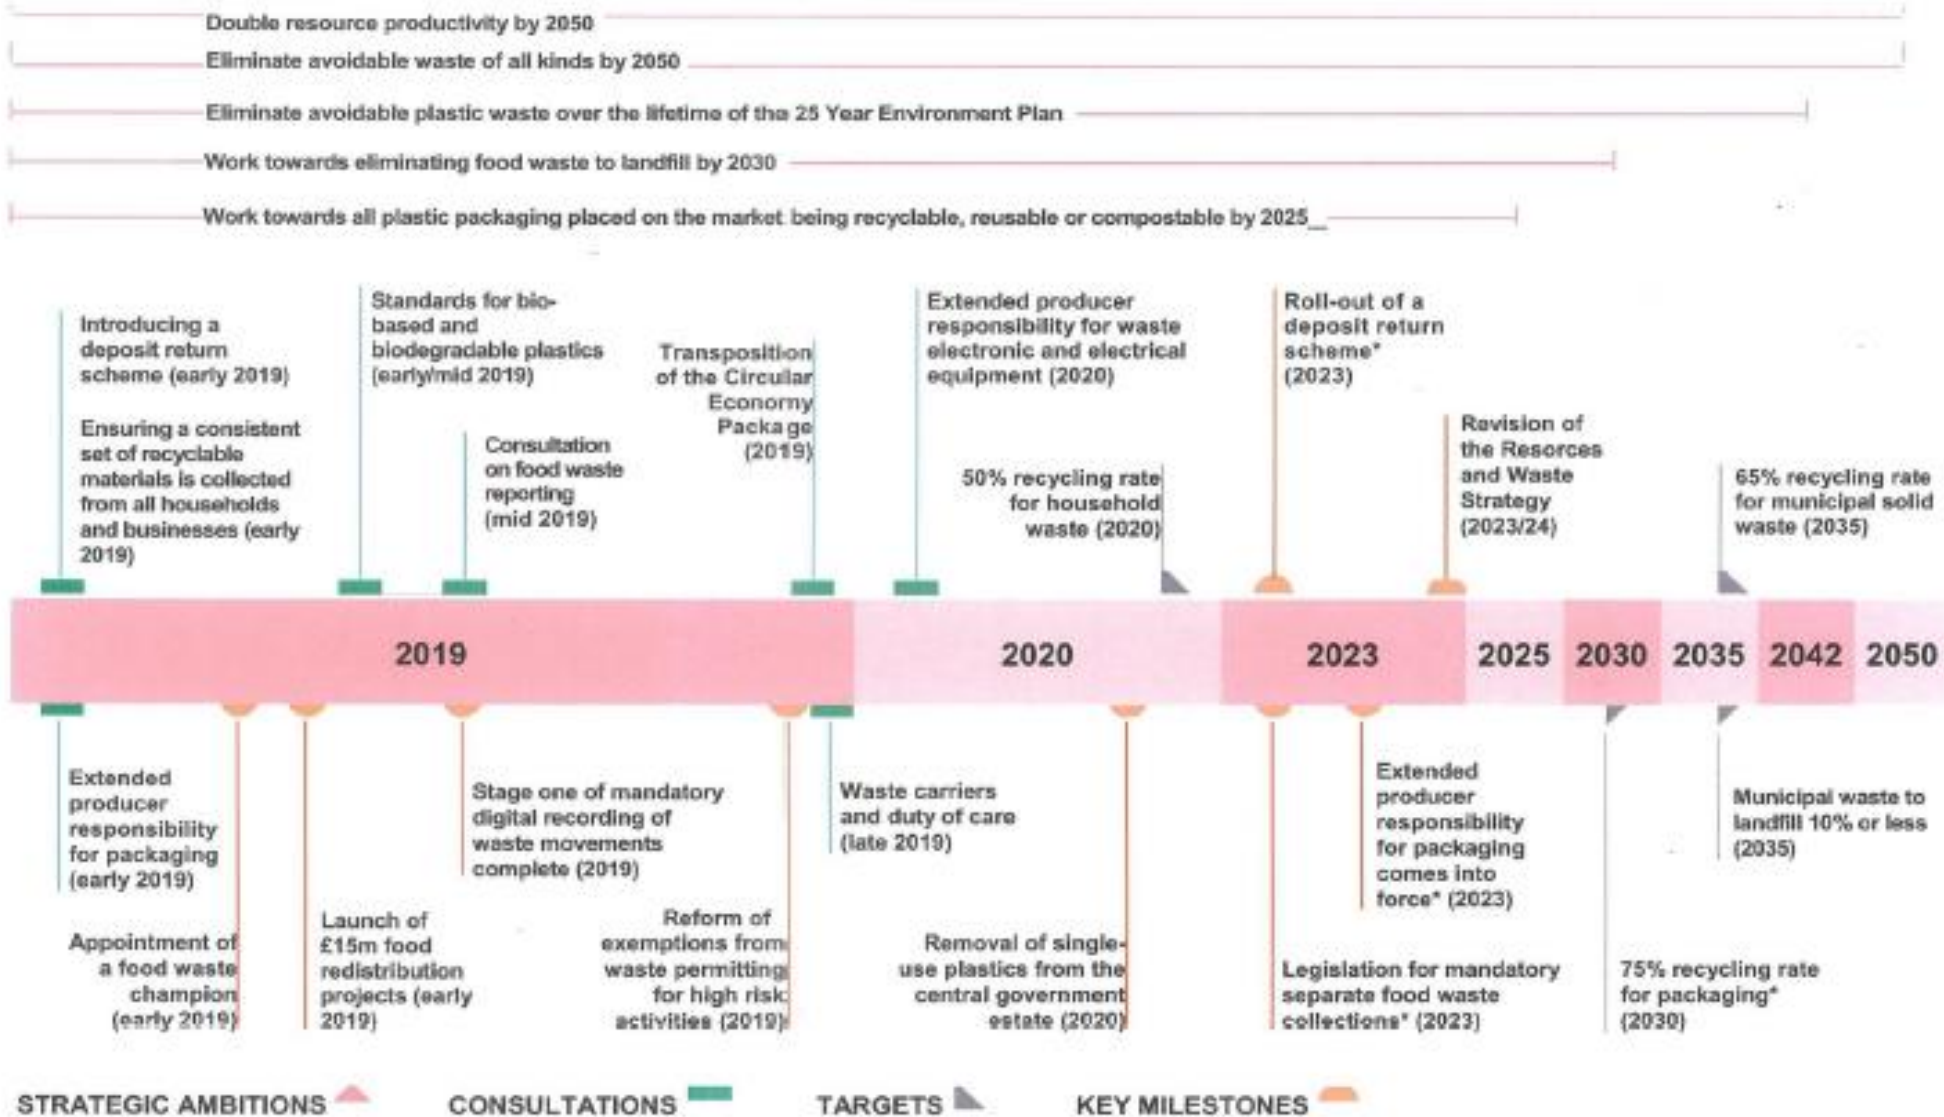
Double resource productivity by 2050

Eliminate avoidable waste of all kinds by 2050

Eliminate avoidable plastic waste over the lifetime of the 25 Year Environment Plan

Work towards eliminating food waste to landfill by 2030

Work towards all plastic packaging placed on the market being recyclable, reusable or compostable by 2025

Introducing a deposit return scheme (early 2019)

Ensuring a consistent set of recyclable materials is collected from all households and businesses (early 2019)

Standards for bio-based and biodegradable plastics (early/mid 2019)

Consultation on food waste reporting (mid 2019)

Transposition of the Circular Economy Package (2019)

Extended producer responsibility for waste electronic and electrical equipment (2020)

50% recycling rate for household waste (2020)

Roll-out of a deposit return scheme* (2023)

Revision of the Resorces and Waste Strategy (2023/24)

65% recycling rate for municipal solid waste (2035)

2019

2020

2023

2025

2030

2035

2042

2050

Extended producer responsibility for packaging (early 2019)

Appointment of a food waste champion (early 2019)

Launch of £15m food redistribution projects (early 2019)

Stage one of mandatory digital recording of waste movements complete (2019)

Reform of exemptions from waste permitting for high risk activities (2019)

Waste carriers and duty of care (late 2019)

Removal of single-use plastics from the central government estate (2020)

Legislation for mandatory separate food waste collections* (2023)

Extended producer responsibility for packaging comes into force* (2023)

75% recycling rate for packaging* (2030)

Municipal waste to landfill 10% or less (2035)

STRATEGIC AMBITIONS

CONSULTATIONS

TARGETS

KEY MILESTONES